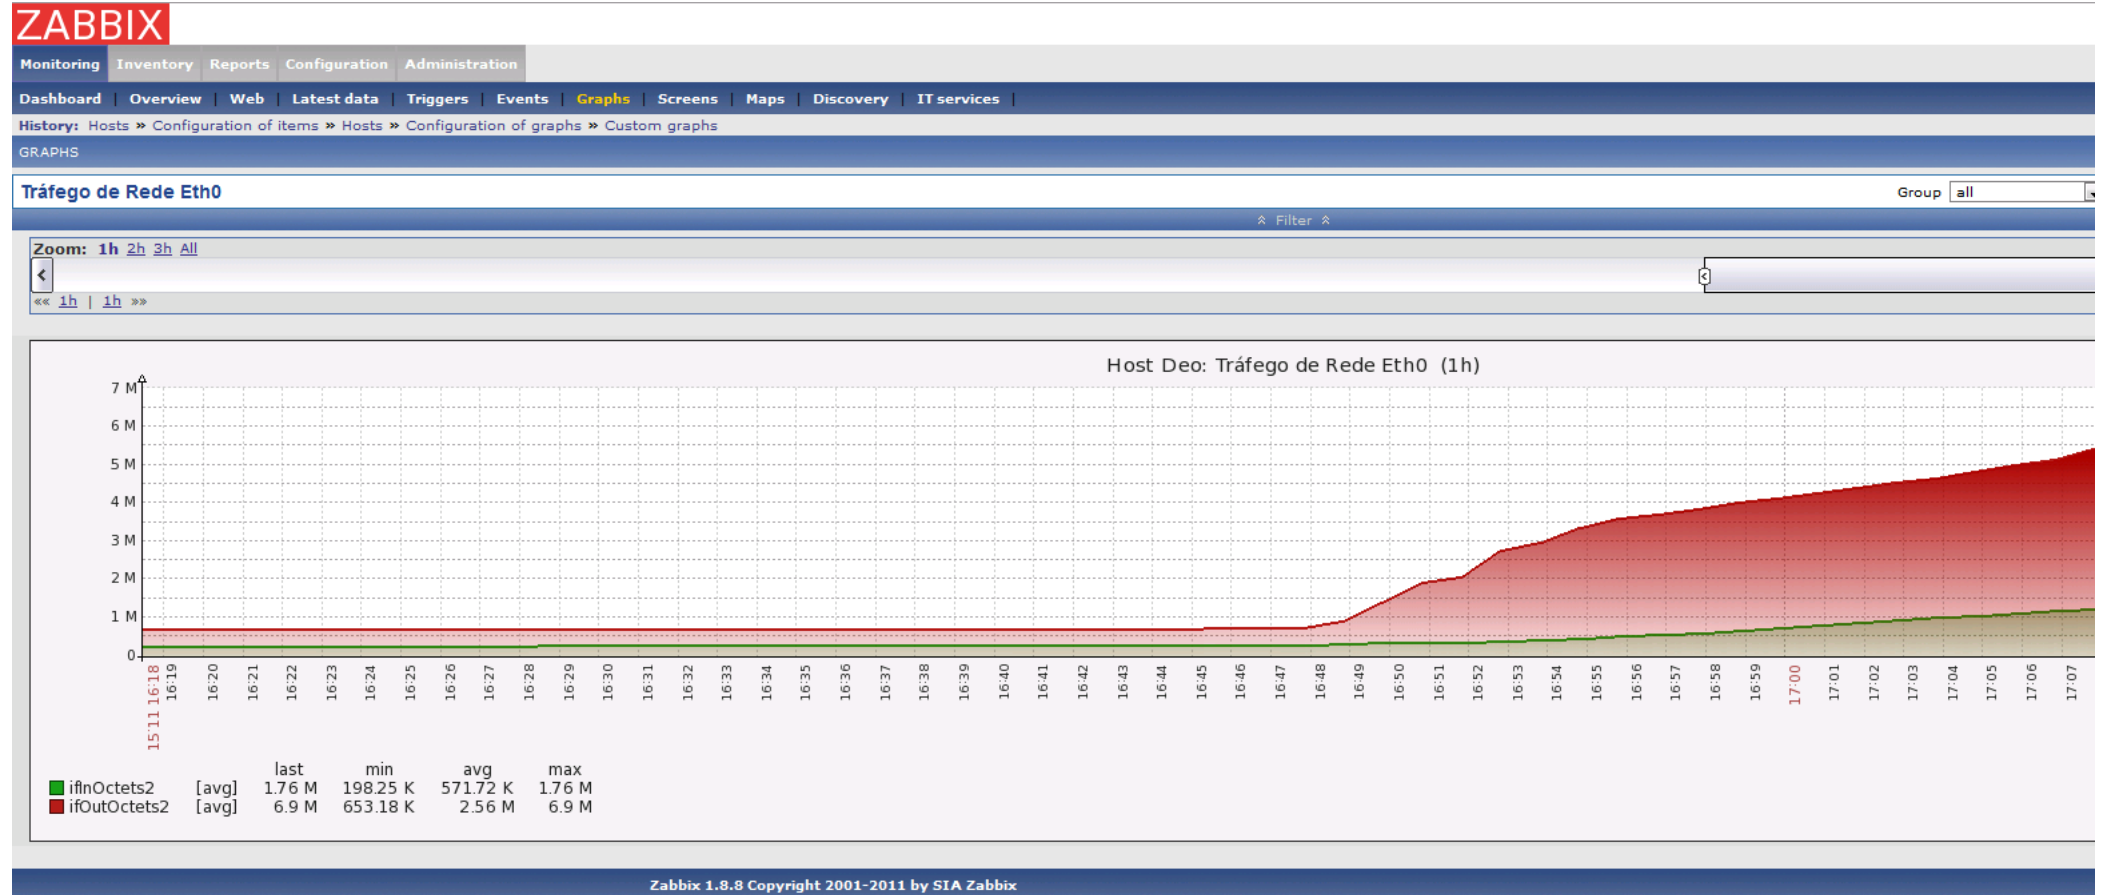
ZABBIX

Monitoring Inventory Reports Configuration Administration

Dashboard | Overview | Web | Latest data | Triggers | Events | Graphs | Screens | Maps | Discovery | IT services |

History: Hosts » Configuration of items » Hosts » Configuration of graphs » Custom graphs

GRAPHS

Tráfego de Rede Eth0

Group all

Filter

Zoom: 1h 2h 3h All

«« 1h | 1h »»

Host Deo: Tráfego de Rede Eth0 (1h)

7 M
6 M
5 M
4 M
3 M
2 M
1 M
0

15.11 16:18 16:19 16:20 16:21 16:22 16:23 16:24 16:25 16:26 16:27 16:28 16:29 16:30 16:31 16:32 16:33 16:34 16:35 16:36 16:37 16:38 16:39 16:40 16:41 16:42 16:43 16:44 16:45 16:46 16:47 16:48 16:49 16:50 16:51 16:52 16:53 16:54 16:55 16:56 16:57 16:58 16:59 17:00 17:01 17:02 17:03 17:04 17:05 17:06 17:07

| | | last | min | avg | max |
|---|---|---|---|---|---|
| ifInOctets2 | [avg] | 1.76 M | 198.25 K | 571.72 K | 1.76 M |
| ifOutOctets2 | [avg] | 6.9 M | 653.18 K | 2.56 M | 6.9 M |

Zabbix 1.8.8 Copyright 2001-2011 by SIA Zabbix